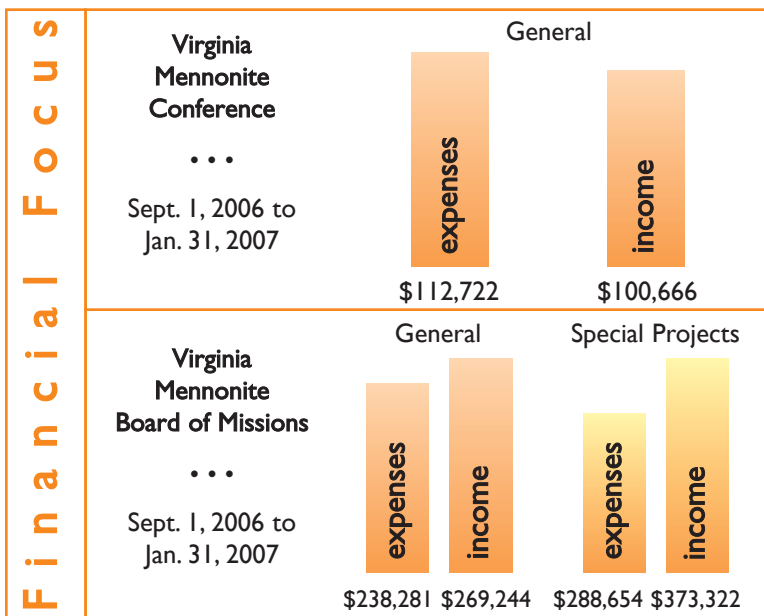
Financial Focus

Virginia Mennonite Conference

• • •

Sept. 1, 2006 to Jan. 31, 2007

General

expenses

income

$112,722

$100,666

Virginia Mennonite Board of Missions

• • •

Sept. 1, 2006 to Jan. 31, 2007

General

expenses

income

$238,281

$269,244

Special Projects

expenses

income

$288,654

$373,322